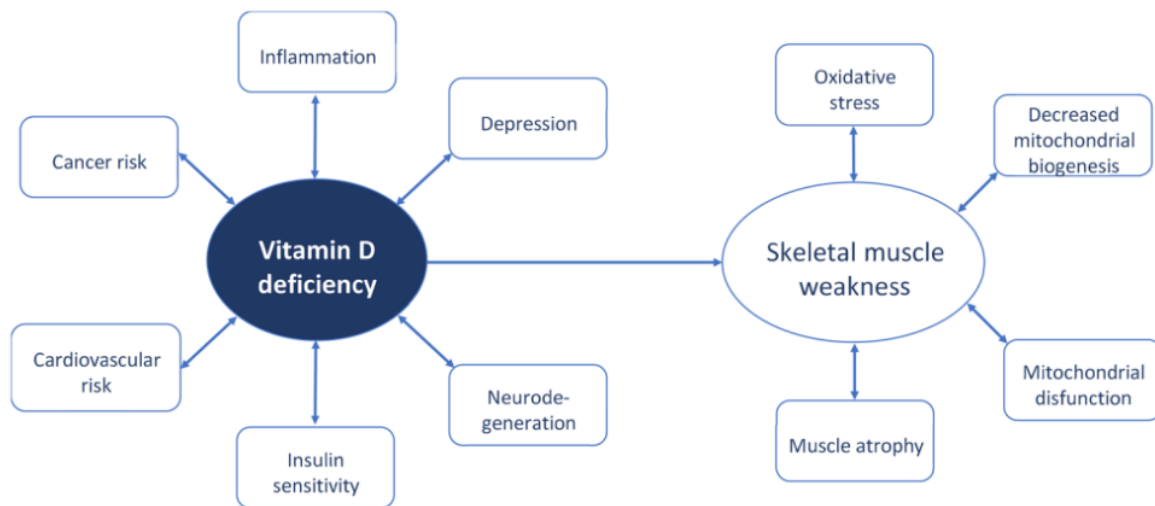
Inflammation

Depression

Cancer risk

Vitamin D deficiency

Cardiovascular risk

Neurode-generation

Insulin sensitivity

Oxidative stress

Decreased mitochondrial biogenesis

Skeletal muscle weakness

Mitochondrial disfunction

Muscle atrophy